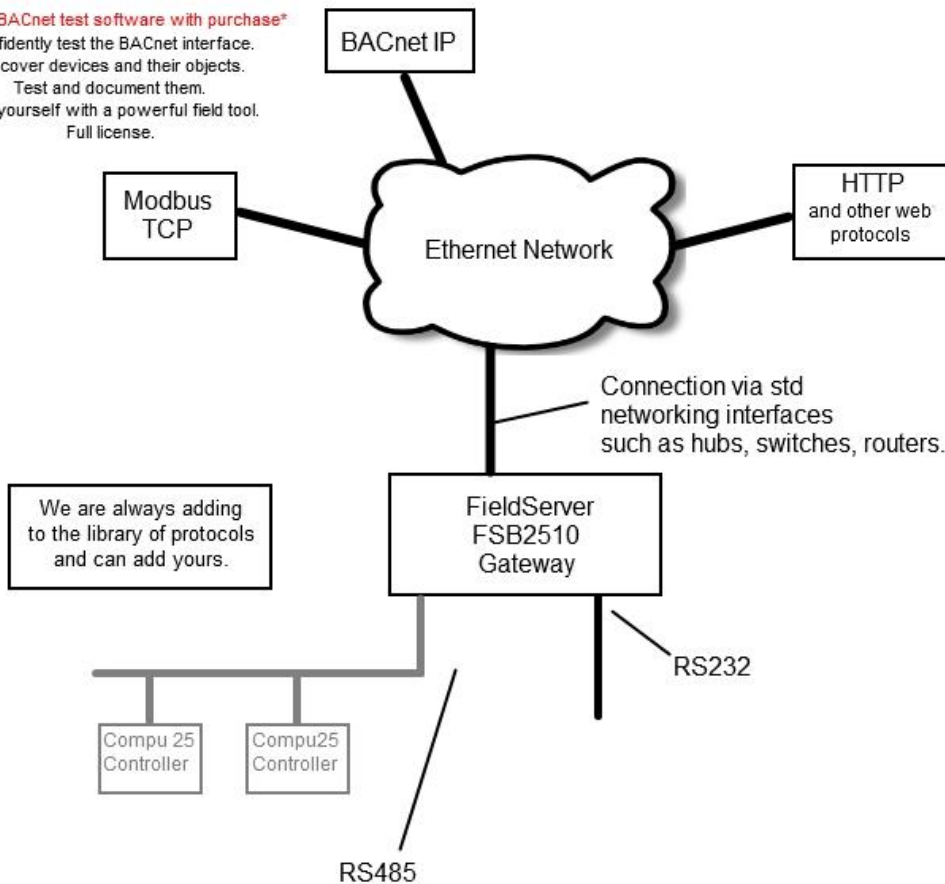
BACnet test software with purchase*
fidently test the BACnet interface.
cover devices and their objects.
Test and document them.
yourself with a powerful field tool.
Full license.

BACnet IP

Modbus TCP

HTTP
and other web protocols

Ethernet Network

Connection via std networking interfaces such as hubs, switches, routers.

We are always adding to the library of protocols and can add yours.

FieldServer
FSB2510
Gateway

RS232

Compu 25 Controller

Compu25 Controller

RS485